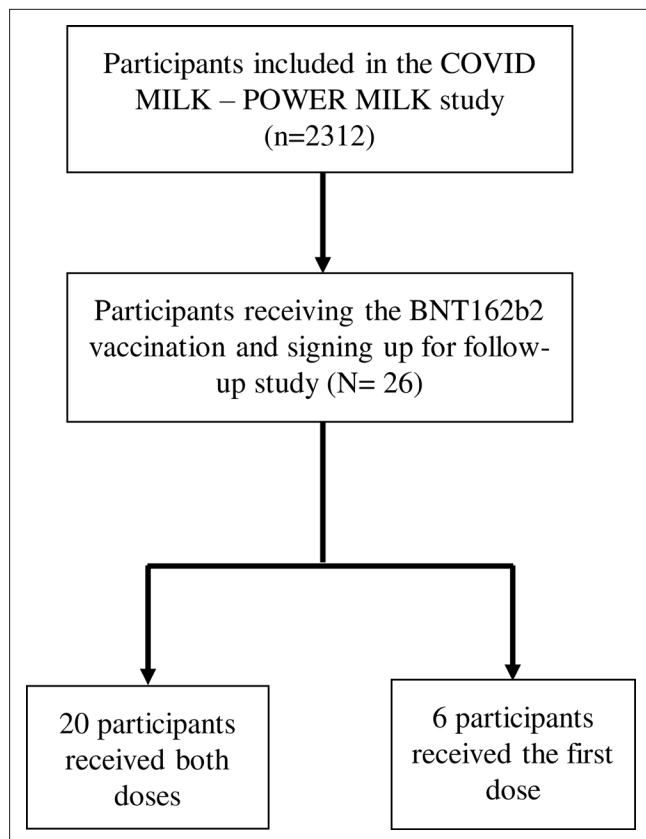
Participants included in the COVID MILK – POWER MILK study (n=2312)

Participants receiving the BNT162b2 vaccination and signing up for follow-up study (N= 26)

20 participants received both doses

6 participants received the first dose